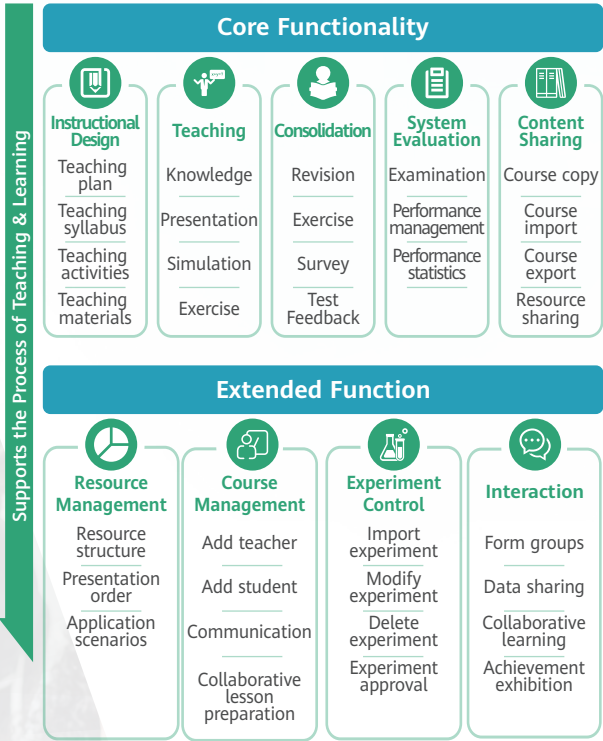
Supports the Process of Teaching & Learning

Core Functionality

Instructional Design
Teaching plan
Teaching syllabus
Teaching activities
Teaching materials

Teaching
Knowledge
Presentation
Simulation
Exercise

Consolidation
Revision
Exercise
Survey
Test Feedback

System Evaluation
Examination
Performance management
Performance statistics

Content Sharing
Course copy
Course import
Course export
Resource sharing

Extended Function

Resource Management
Resource structure
Presentation order
Application scenarios

Course Management
Add teacher
Add student
Communication
Collaborative lesson preparation

Experiment Control
Import experiment
Modify experiment
Delete experiment
Experiment approval

Interaction
Form groups
Data sharing
Collaborative learning
Achievement exhibition